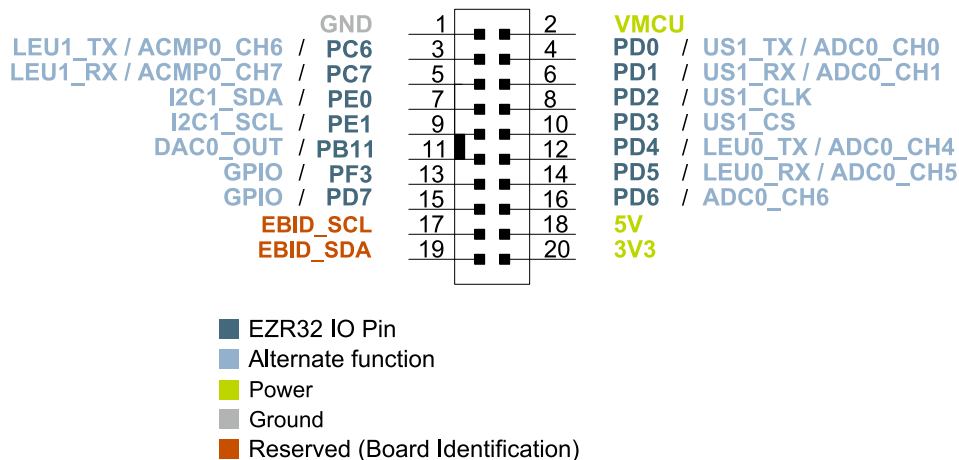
GND 1 2 VMCU
LEU1_TX / ACMP0_CH6 / PC6 3 4 PD0 / US1_TX / ADC0_CH0
LEU1_RX / ACMP0_CH7 / PC7 5 6 PD1 / US1_RX / ADC0_CH1
I2C1_SDA / PE0 7 8 PD2 / US1_CLK
I2C1_SCL / PE1 9 10 PD3 / US1_CS
DAC0_OUT / PB11 11 12 PD4 / LEU0_TX / ADC0_CH4
GPIO / PF3 13 14 PD5 / LEU0_RX / ADC0_CH5
GPIO / PD7 15 16 PD6 / ADC0_CH6
EBID_SCL 17 18 5V
EBID_SDA 19 20 3V3

EZR32 IO Pin
Alternate function
Power
Ground
Reserved (Board Identification)